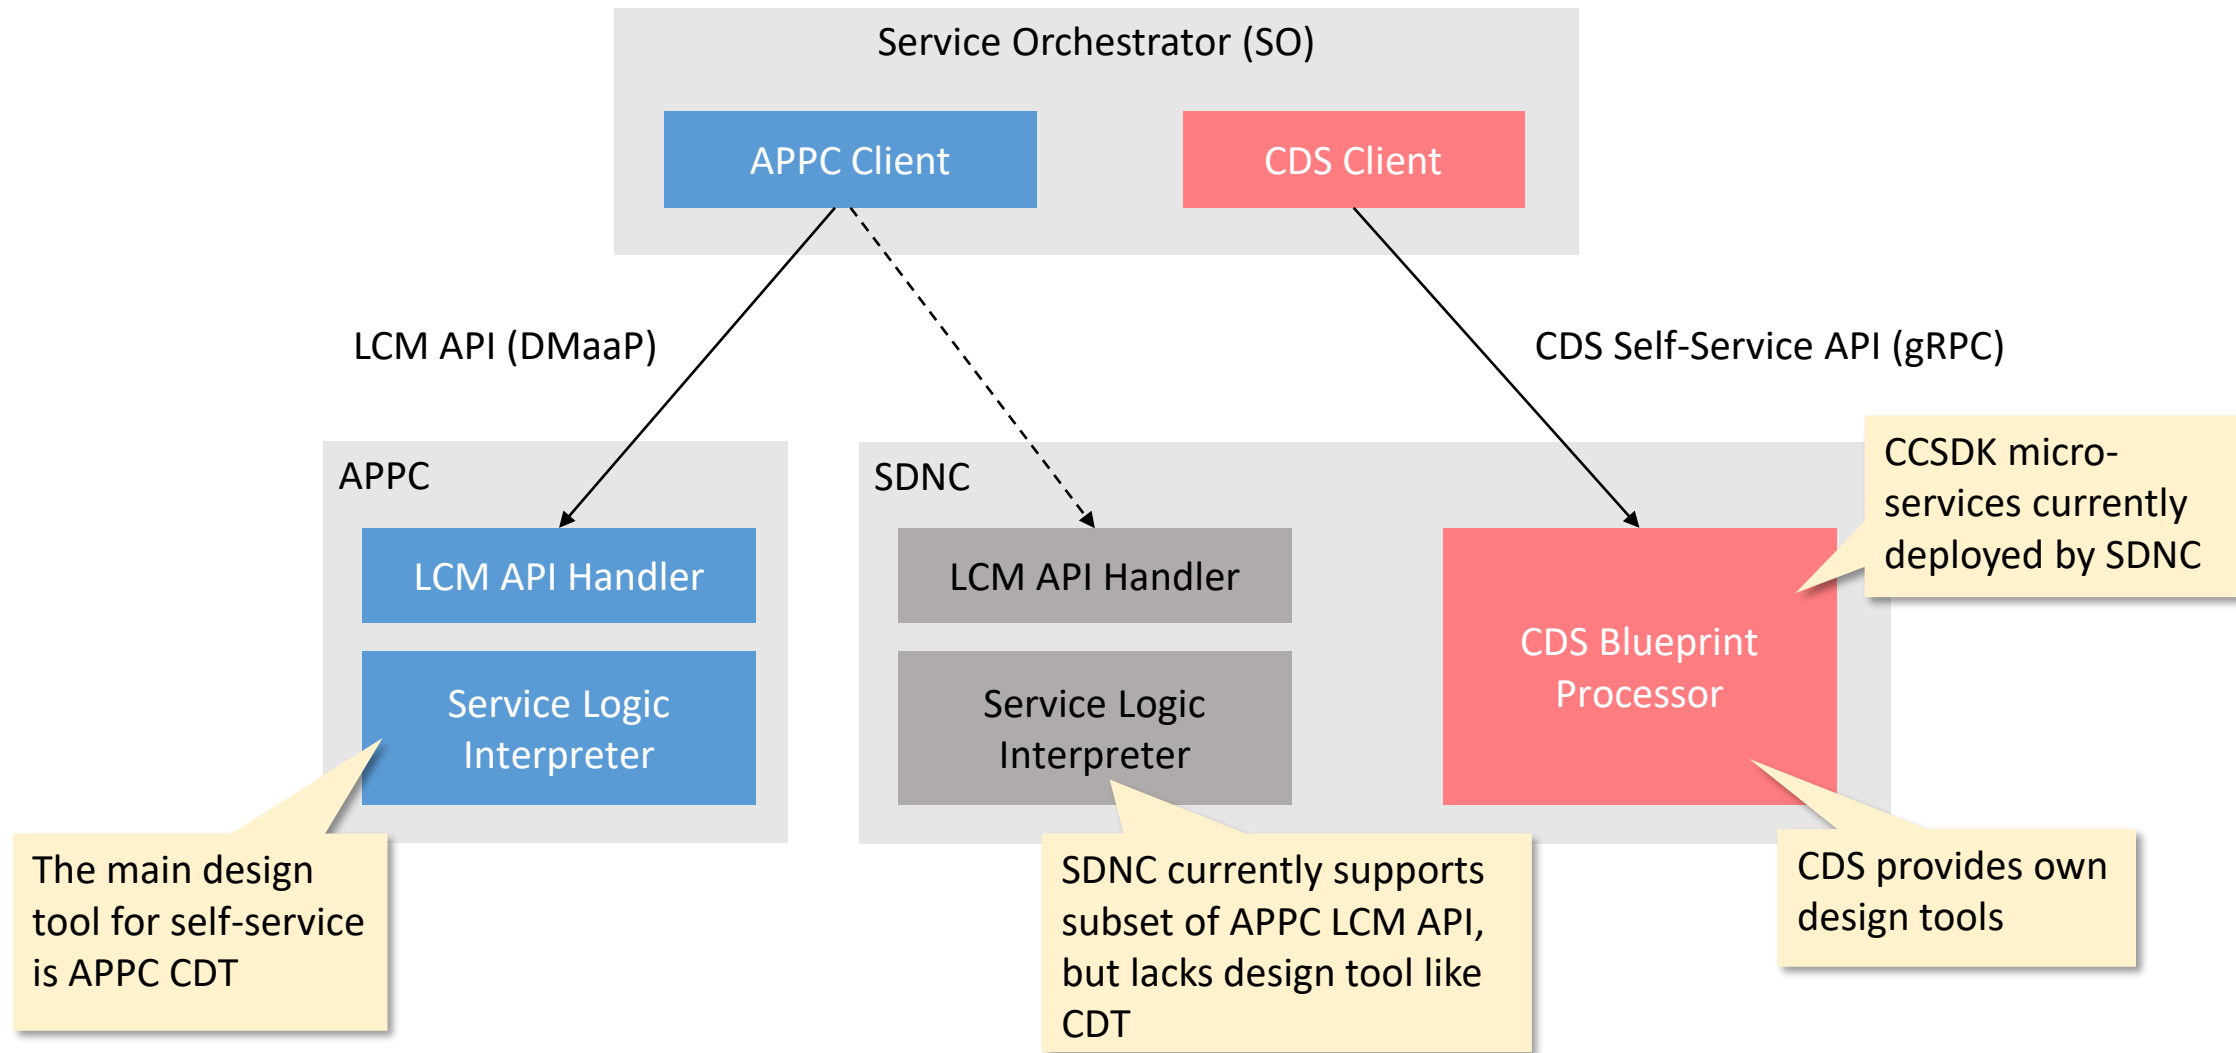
Service Orchestrator (SO)

APPC Client

CDS Client

LCM API (DMaaP)

CDS Self-Service API (gRPC)

APPC

LCM API Handler

Service Logic Interpreter

SDNC

LCM API Handler

Service Logic Interpreter

CDS Blueprint Processor

CCSDK microservices currently deployed by SDNC

The main design tool for self-service is APPC CDT

SDNC currently supports subset of APPC LCM API, but lacks design tool like CDT

CDS provides own design tools